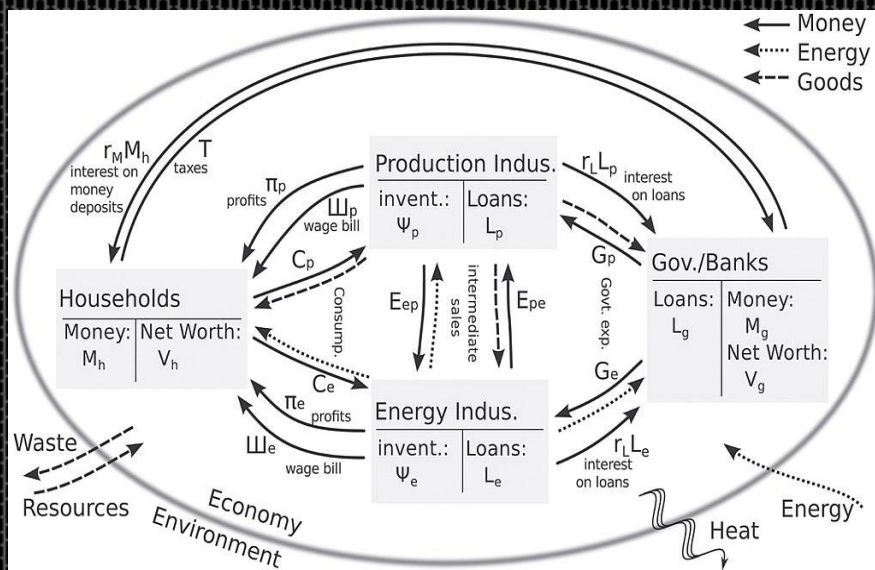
Money
Energy
Goods

$r_M M_h$
interest on money deposits

T
taxes

$\pi_p$
profits

$Ш_p$
wage bill

$C_p$

Production Indus.

| invent.: | Loans: |
|---|---|
| $\Psi_p$ | $L_p$ |

$r_L L_p$
interest on loans

$G_p$

Gov./Banks

| Loans: | Money: |
|---|---|
| $L_g$ | $M_g$ |
| | Net Worth: |
| | $V_g$ |

Households

| Money: | Net Worth: |
|---|---|
| $M_h$ | $V_h$ |

Consump.

$E_{ep}$

intermediate sales

$E_{pe}$

Govt. exp.

$C_e$

$\pi_e$
profits

$G_e$

$Ш_e$
wage bill

Energy Indus.

| invent.: | Loans: |
|---|---|
| $\Psi_e$ | $L_e$ |

$r_L L_e$
interest on loans

Waste

Resources

Economy

Environment

Heat

Energy